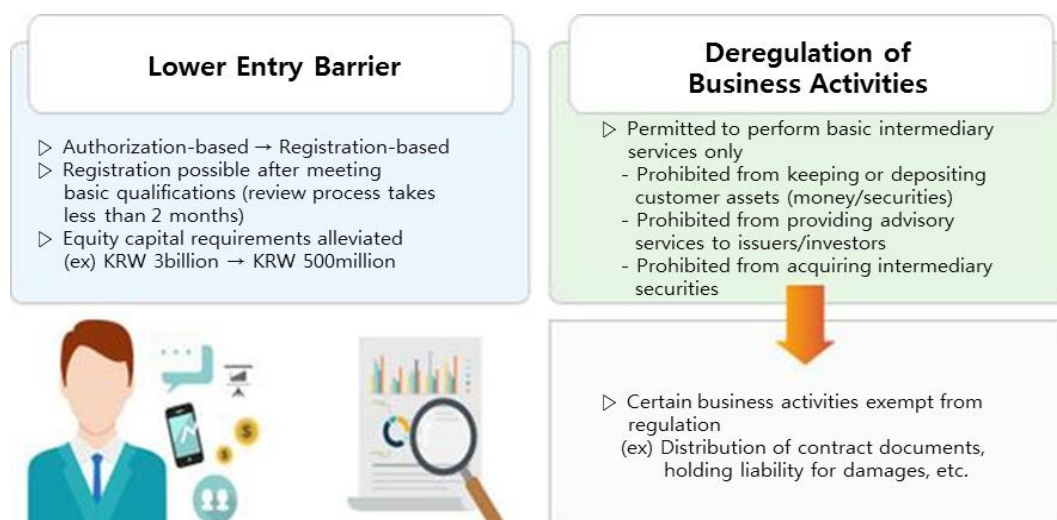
Lower Entry Barrier

▷ Authorization-based → Registration-based
▷ Registration possible after meeting basic qualifications (review process takes less than 2 months)
▷ Equity capital requirements alleviated (ex) KRW 3billion → KRW 500million

Deregulation of Business Activities

▷ Permitted to perform basic intermediary services only
- Prohibited from keeping or depositing customer assets (money/securities)
- Prohibited from providing advisory services to issuers/investors
- Prohibited from acquiring intermediary securities

▷ Certain business activities exempt from regulation
(ex) Distribution of contract documents, holding liability for damages, etc.